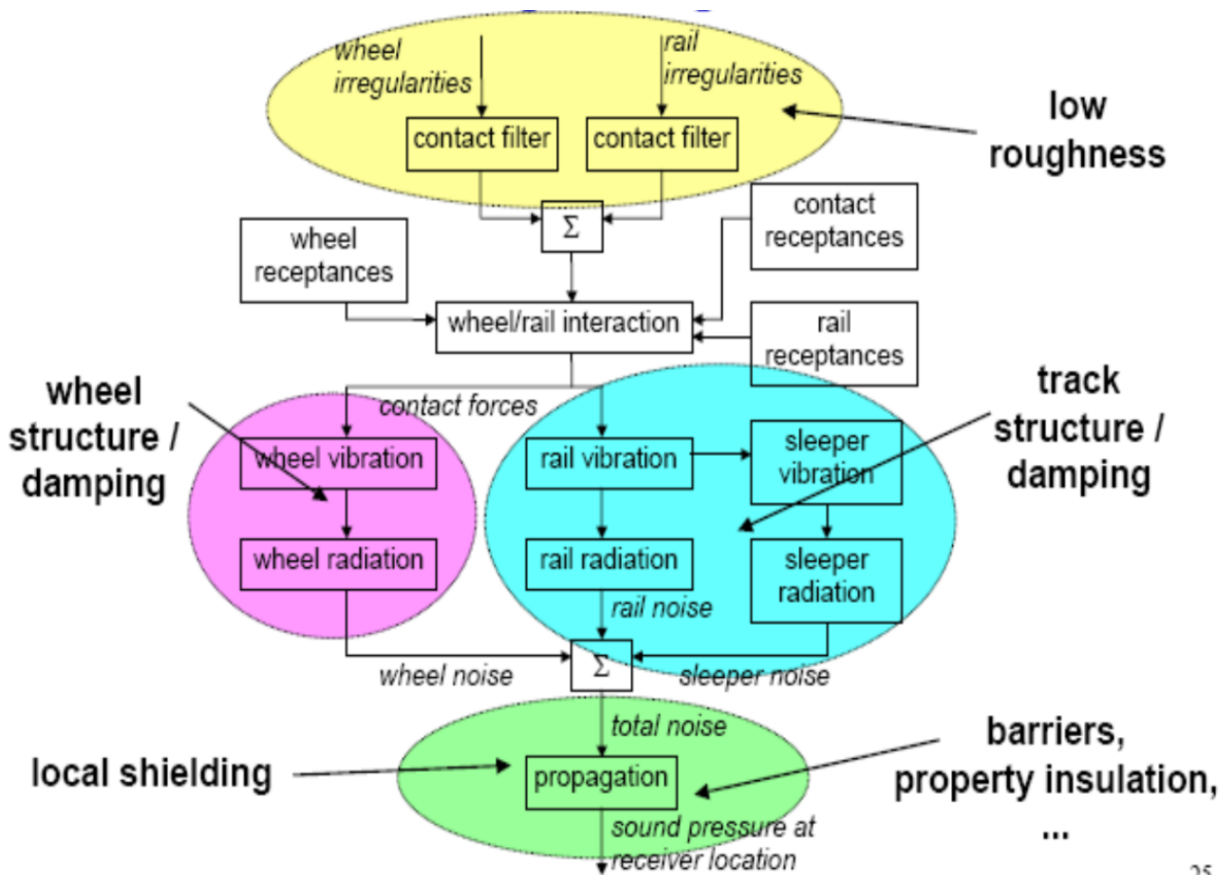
wheel irregularities

rail irregularities

contact filter

contact filter

low roughness

$\Sigma$

contact receptances

wheel receptances

wheel/rail interaction

rail receptances

wheel structure / damping

contact forces

track structure / damping

wheel vibration

rail vibration

sleeper vibration

wheel radiation

rail radiation

sleeper radiation

rail noise

$\Sigma$

wheel noise

sleeper noise

total noise

local shielding

propagation

barriers, property insulation, ...

sound pressure at receiver location

25